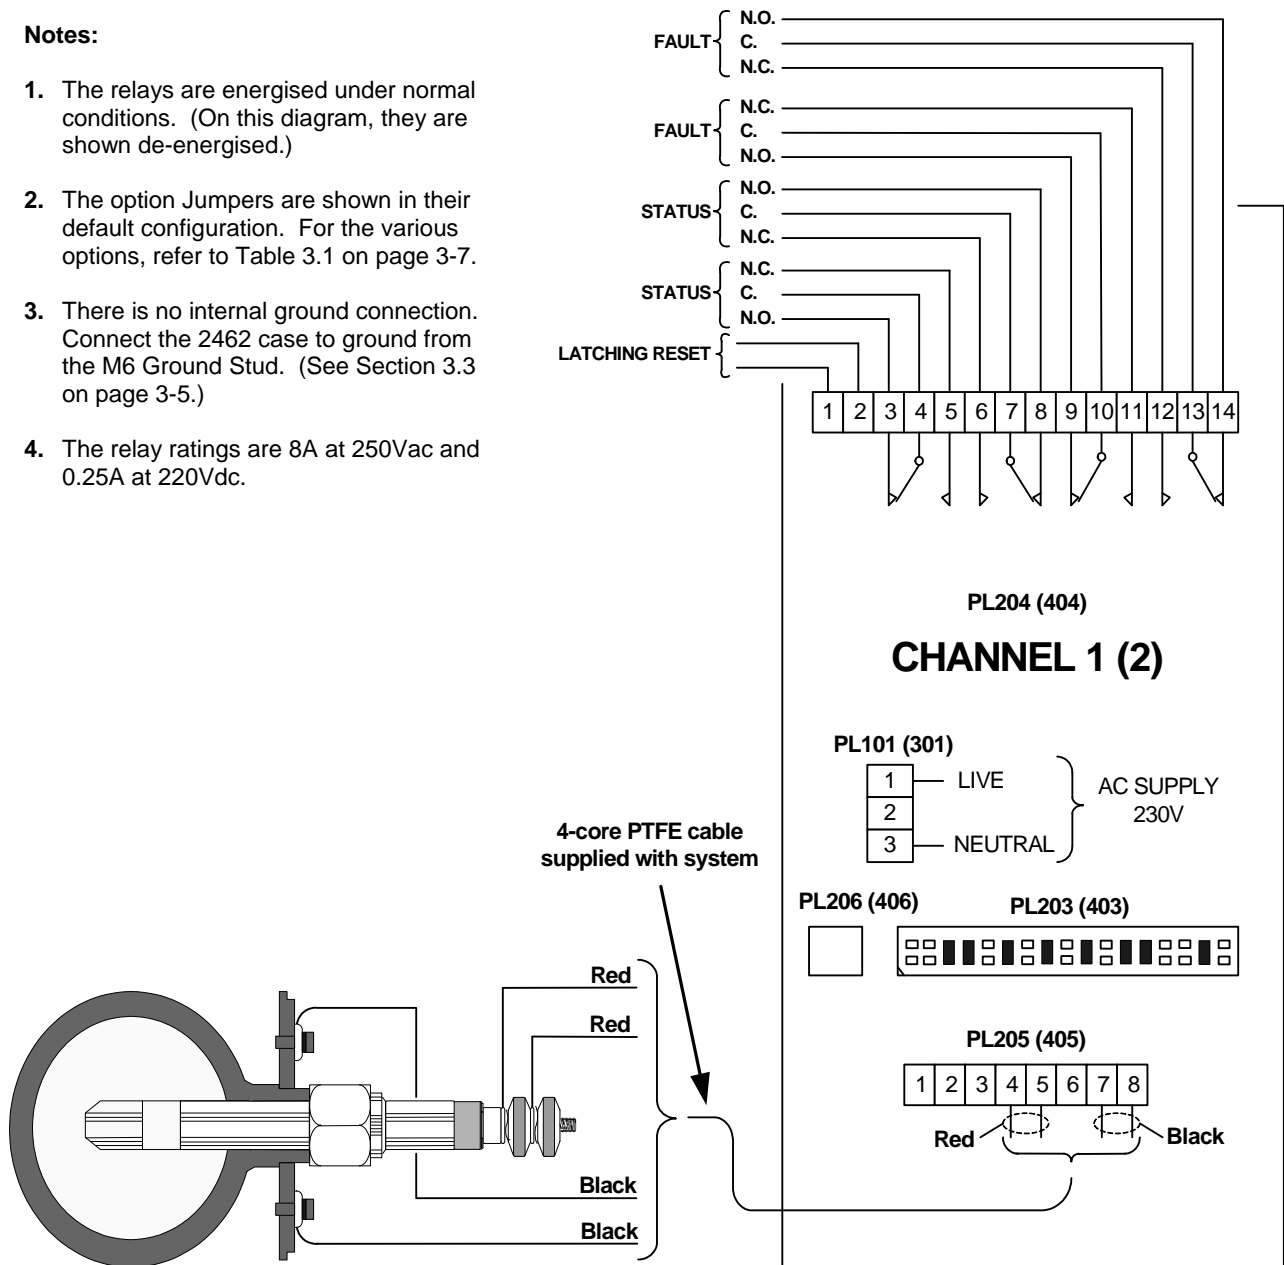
Notes:

1. The relays are energised under normal conditions. (On this diagram, they are shown de-energised.)

2. The option Jumpers are shown in their default configuration. For the various options, refer to Table 3.1 on page 3-7.

3. There is no internal ground connection. Connect the 2462 case to ground from the M6 Ground Stud. (See Section 3.3 on page 3-5.)

4. The relay ratings are 8A at 250Vac and 0.25A at 220Vdc.

FAULT N.O. C. N.C.

FAULT N.C. C. N.O.

STATUS N.O. C. N.C.

STATUS N.C. C. N.O.

LATCHING RESET

| 1 | 2 | 3 | 4 | 5 | 6 | 7 | 8 | 9 | 10 | 11 | 12 | 13 | 14 |
|---|---|---|---|---|---|---|---|---|---|---|---|---|---|

PL204 (404)

CHANNEL 1 (2)

PL101 (301)

1 LIVE
2
3 NEUTRAL

AC SUPPLY 230V

4-core PTFE cable supplied with system

PL206 (406)

PL203 (403)

Red
Red
Black
Black

PL205 (405)

| 1 | 2 | 3 | 4 | 5 | 6 | 7 | 8 |
|---|---|---|---|---|---|---|---|

Red
Black